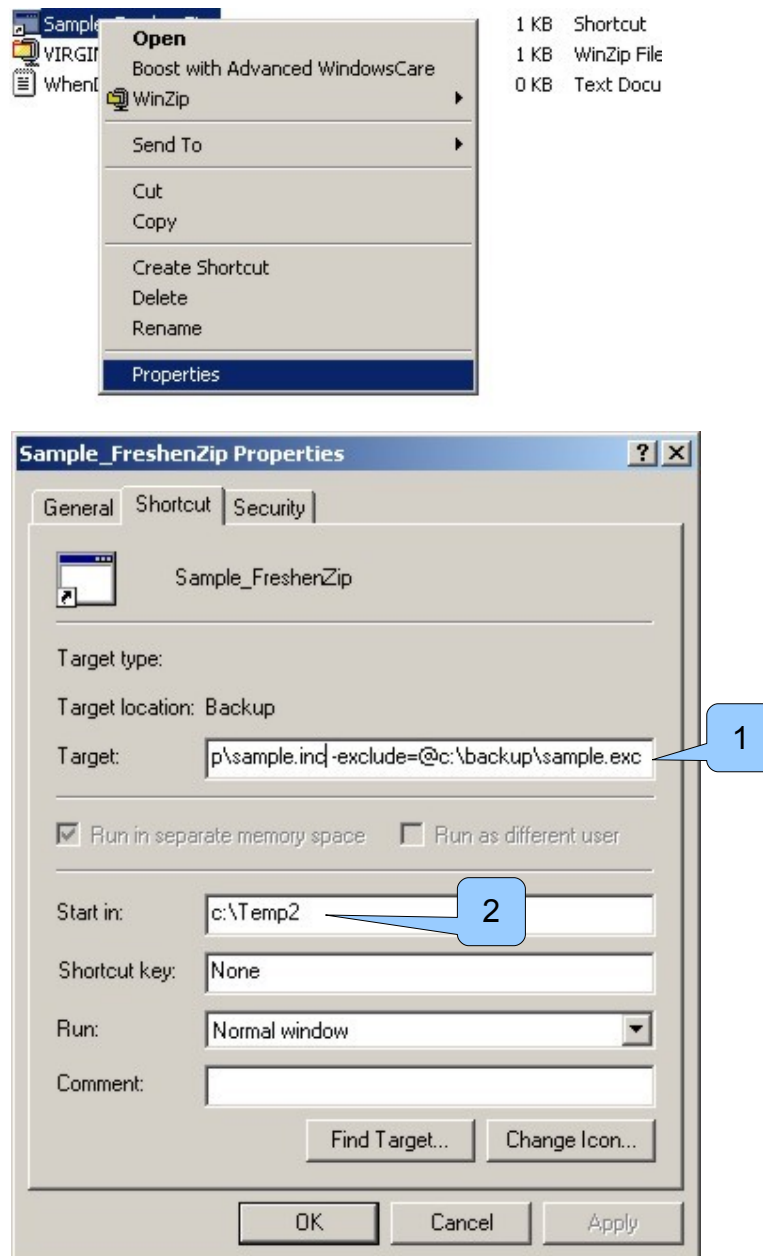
Sample
VIRGIN
WhenD

Open
Boost with Advanced WindowsCare
WinZip
Send To
Cut
Copy
Create Shortcut
Delete
Rename
Properties

1 KB Shortcut
1 KB WinZip File
0 KB Text Docu

Sample_FreshenZip Properties

General Shortcut Security

Sample_FreshenZip

Target type:

Target location: Backup

Target: p\sample.inc -exclude=@c:\backup\sample.exc

1

Run in separate memory space Run as different user

Start in: c:\Temp2

2

Shortcut key: None

Run: Normal window

Comment:

Find Target... Change Icon...

OK Cancel Apply